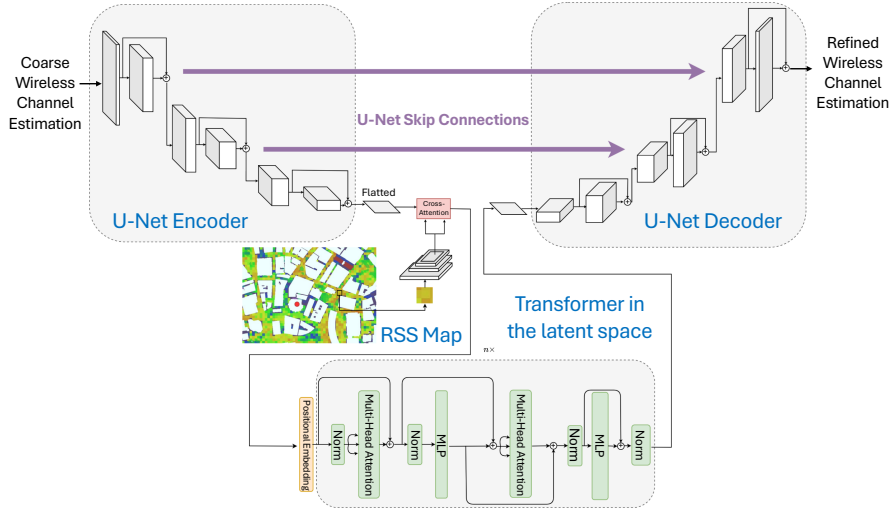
Coarse Wireless Channel Estimation

U-Net Skip Connections

Refined Wireless Channel Estimation

Flatted

Cross-Attention

U-Net Encoder

U-Net Decoder

RSS Map

Transformer in the latent space

n×

Positional Embedding

Norm

Multi-Head Attention

Norm

MLP

Multi-Head Attention

Norm

MLP

Norm